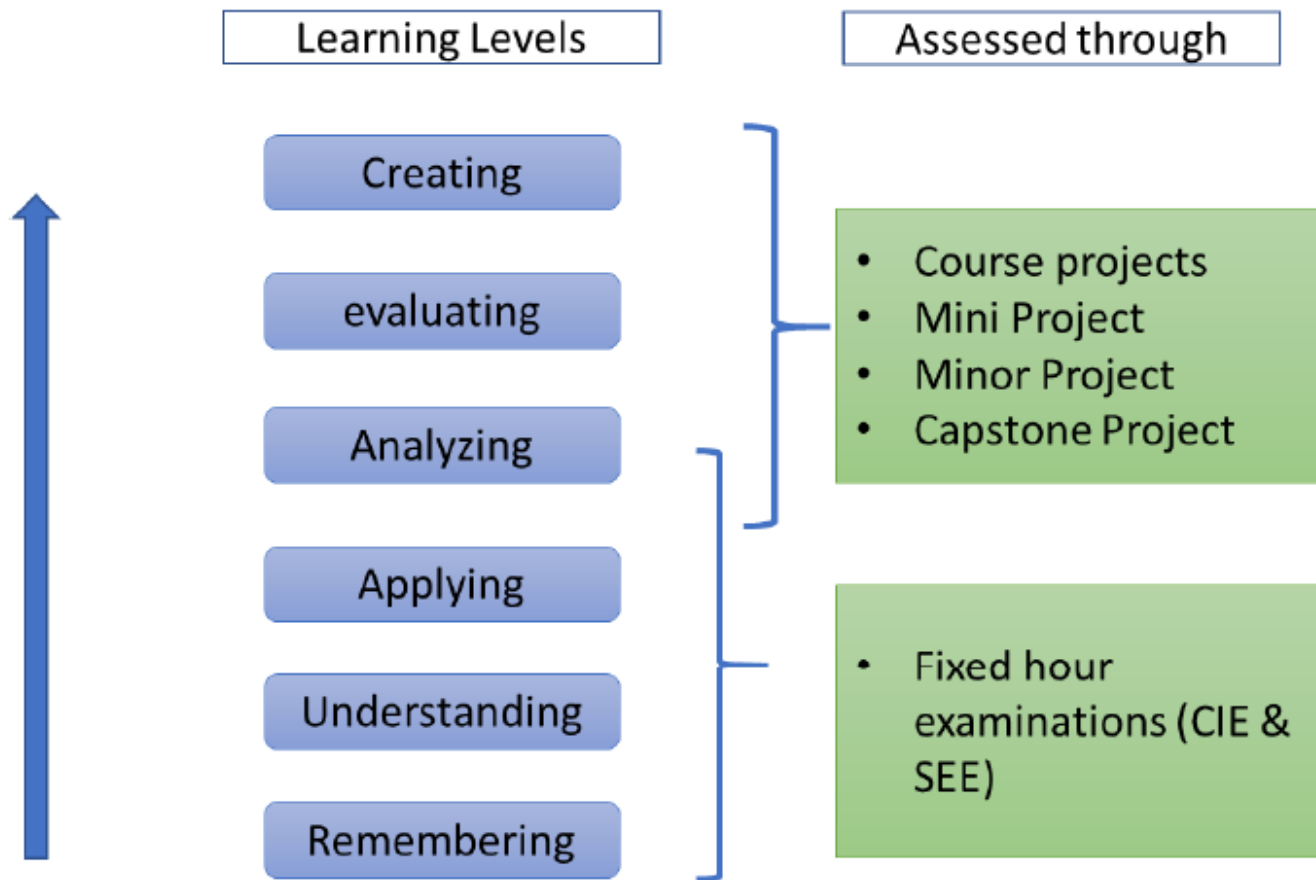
Learning Levels

Assessed through

Creating

evaluating

Analyzing

Applying

Understanding

Remembering

- Course projects
- Mini Project
- Minor Project
- Capstone Project

- Fixed hour examinations (CIE & SEE)